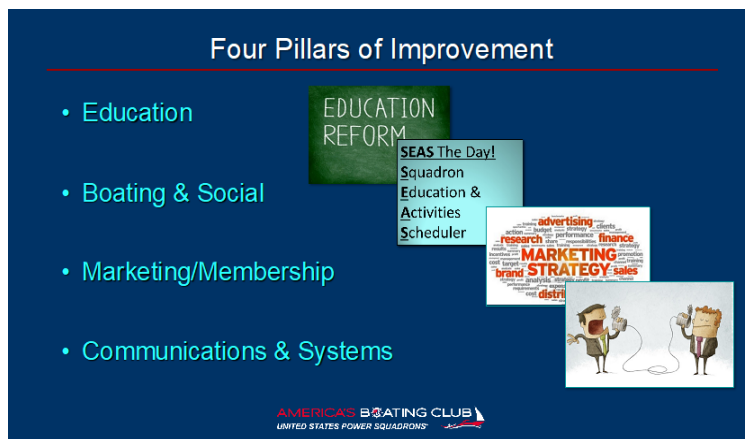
Four Pillars of Improvement

• Education

• Boating & Social

• Marketing/Membership

• Communications & Systems

EDUCATION REFORM

SEAS The Day!
Squadron
Education &
Activities
Scheduler

advertising
research
finance
MARKETING
STRATEGY
brand
sales

AMERICA'S BOATING CLUB
UNITED STATES POWER SQUADRONS